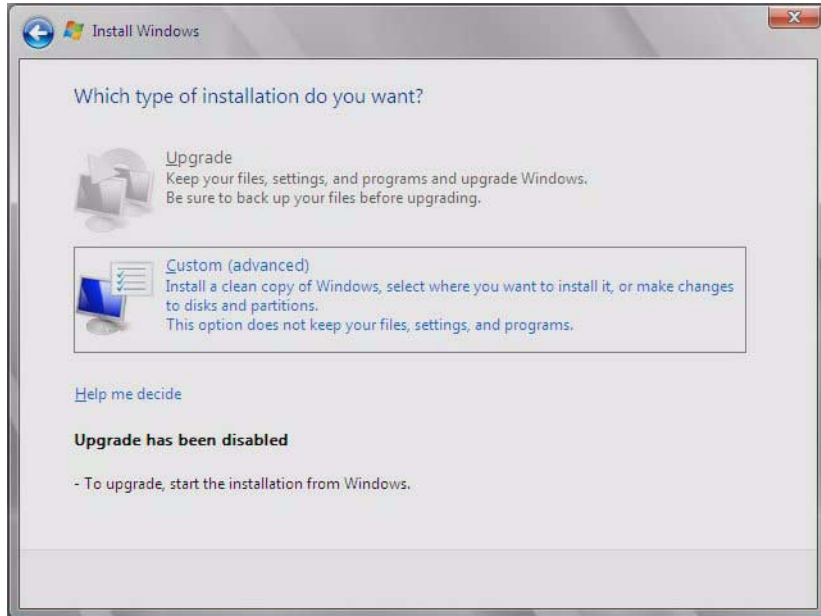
Install Windows

Which type of installation do you want?

Upgrade
Keep your files, settings, and programs and upgrade Windows.
Be sure to back up your files before upgrading.

Custom (advanced)
Install a clean copy of Windows, select where you want to install it, or make changes to disks and partitions.
This option does not keep your files, settings, and programs.

Help me decide

Upgrade has been disabled

- To upgrade, start the installation from Windows.